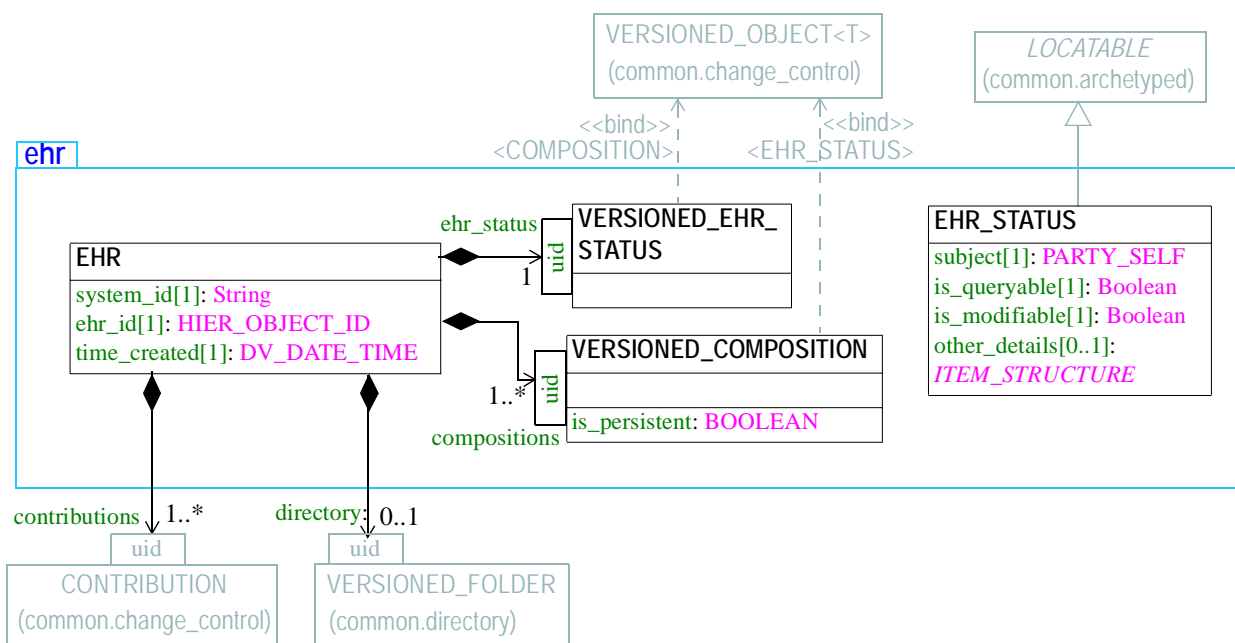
VERSIONED_OBJECT<T>
(common.change_control)

LOCATABLE
(common.archetyped)

<<bind>>
<COMPOSITION>

<<bind>>
<EHR_STATUS>

ehr

ehr_status

uid

1

VERSIONED_EHR_STATUS

EHR_STATUS
subject[1]: PARTY_SELF
is_queryable[1]: Boolean
is_modifiable[1]: Boolean
other_details[0..1]: ITEM_STRUCTURE

EHR
system_id[1]: String
ehr_id[1]: HIER_OBJECT_ID
time_created[1]: DV_DATE_TIME

uid

1..*

compositions

VERSIONED_COMPOSITION
is_persistent: BOOLEAN

contributions 1..*

directory 0..1

uid
CONTRIBUTION
(common.change_control)

uid
VERSIONED_FOLDER
(common.directory)